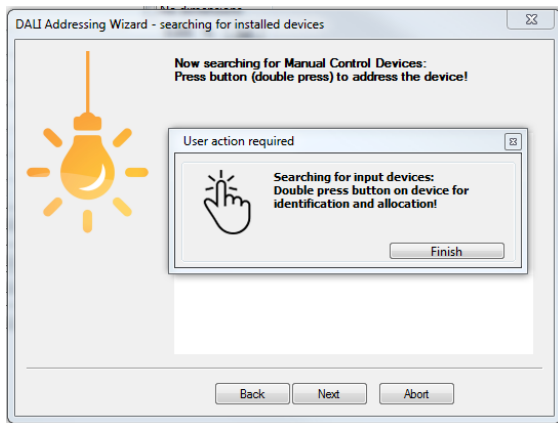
DALI Addressing Wizard - searching for installed devices

Now searching for Manual Control Devices:
Press button (double press) to address the device!

User action required

Searching for input devices:
Double press button on device for identification and allocation!

Finish

Back Next Abort